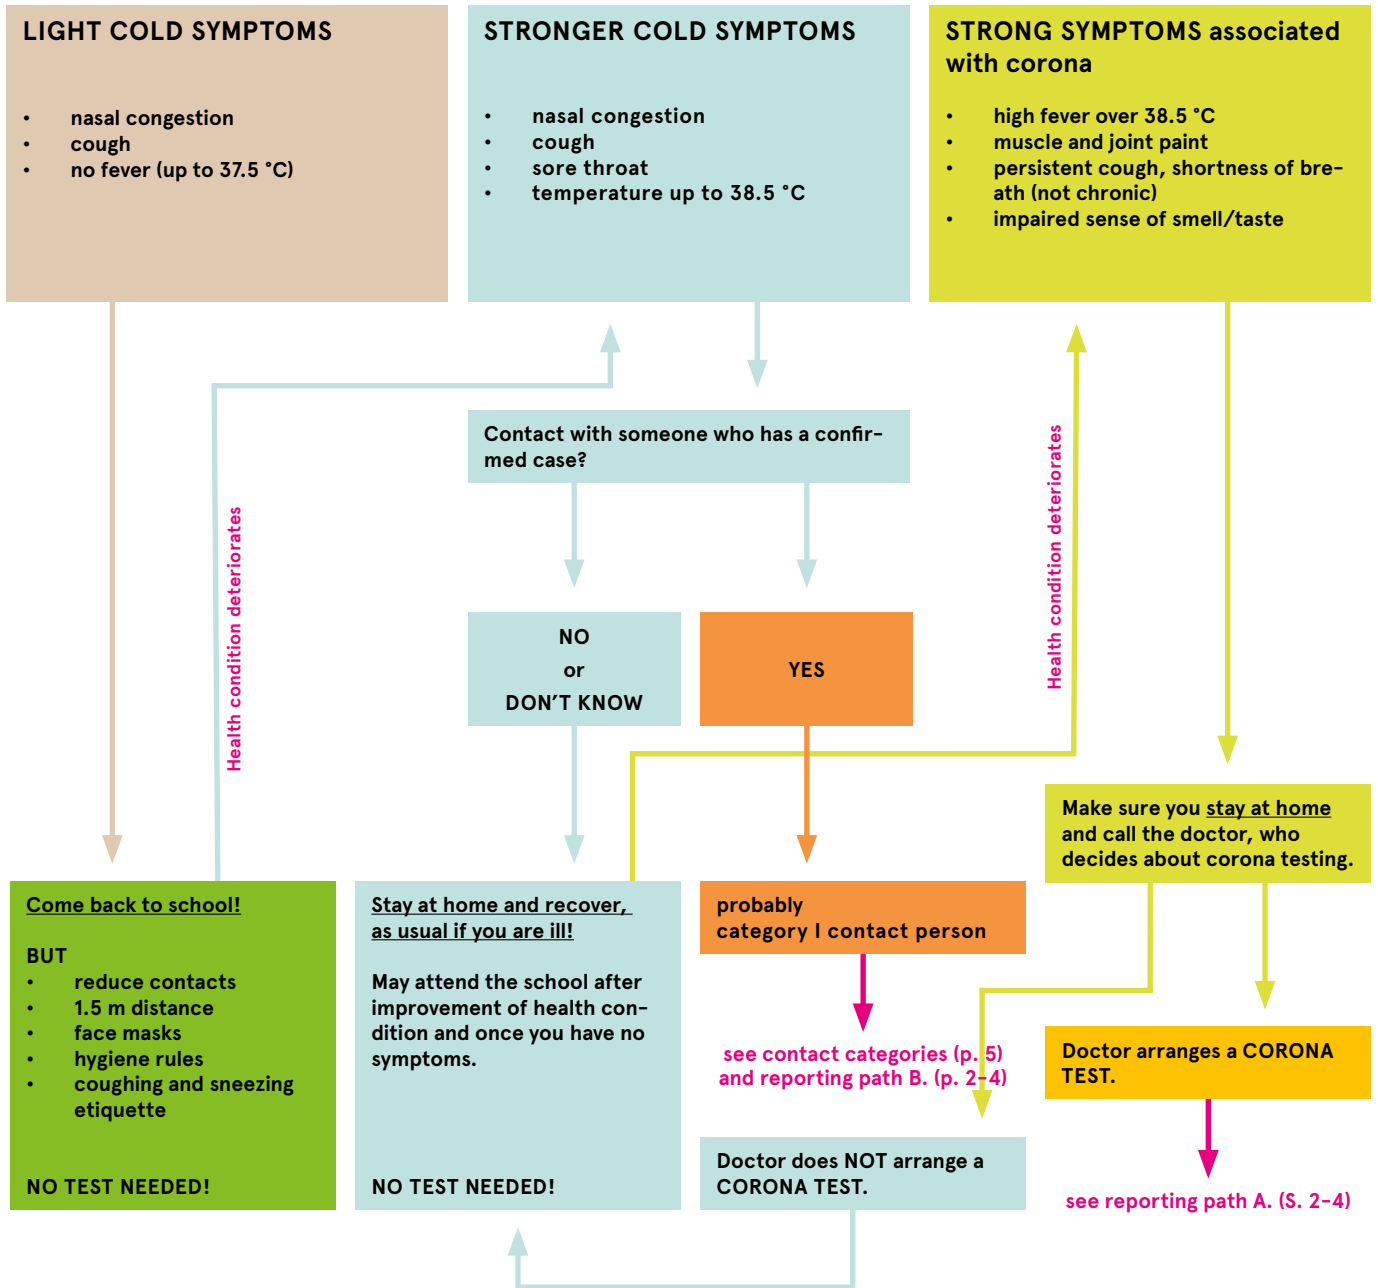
LIGHT COLD SYMPTOMS

- nasal congestion
- cough
- no fever (up to 37.5 °C)

STRONGER COLD SYMPTOMS

- nasal congestion
- cough
- sore throat
- temperature up to 38.5 °C

STRONG SYMPTOMS associated with corona

- high fever over 38.5 °C
- muscle and joint paint
- persistent cough, shortness of breath (not chronic)
- impaired sense of smell/taste

Contact with someone who has a confirmed case?

Health condition deteriorates

Health condition deteriorates

NO
or
DON'T KNOW

YES

Make sure you stay at home and call the doctor, who decides about corona testing.

Come back to school!

BUT
- reduce contacts
- 1.5 m distance
- face masks
- hygiene rules
- coughing and sneezing etiquette

NO TEST NEEDED!

Stay at home and recover, as usual if you are ill!

May attend the school after improvement of health condition and once you have no symptoms.

NO TEST NEEDED!

probably category I contact person

see contact categories (p. 5) and reporting path B. (p. 2-4)

Doctor does NOT arrange a CORONA TEST.

Doctor arranges a CORONA TEST.

see reporting path A. (S. 2-4)